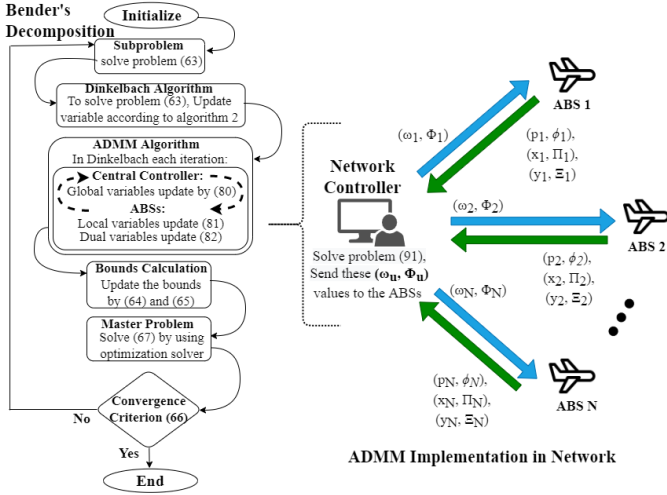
Bender's Decomposition

Initialize

Subproblem
solve problem (63)

Dinkelbach Algorithm
To solve problem (63), Update variable according to algorithm 2

ADMM Algorithm
In Dinkelbach each iteration:

Central Controller:
Global variables update by (80)

ABSs:
Local variables update (81)
Dual variables update (82)

Bounds Calculation
Update the bounds by (64) and (65)

Master Problem
Solve (67) by using optimization solver

Convergence Criterion (66)

No

Yes

End

Network Controller

Solve problem (91), Send these $(\boldsymbol{\omega}_\mathbf{u}, \boldsymbol{\Phi}_\mathbf{u})$ values to the ABSs

$(\omega_1, \Phi_1)$

ABS 1

$(p_1, \phi_1)$, $(x_1, \Pi_1)$, $(y_1, \Xi_1)$

$(\omega_2, \Phi_2)$

ABS 2

$(p_2, \phi_2)$, $(x_2, \Pi_2)$, $(y_2, \Xi_2)$

$(\omega_N, \Phi_N)$

ABS N

$(p_N, \phi_N)$, $(x_N, \Pi_N)$, $(y_N, \Xi_N)$

ADMM Implementation in Network